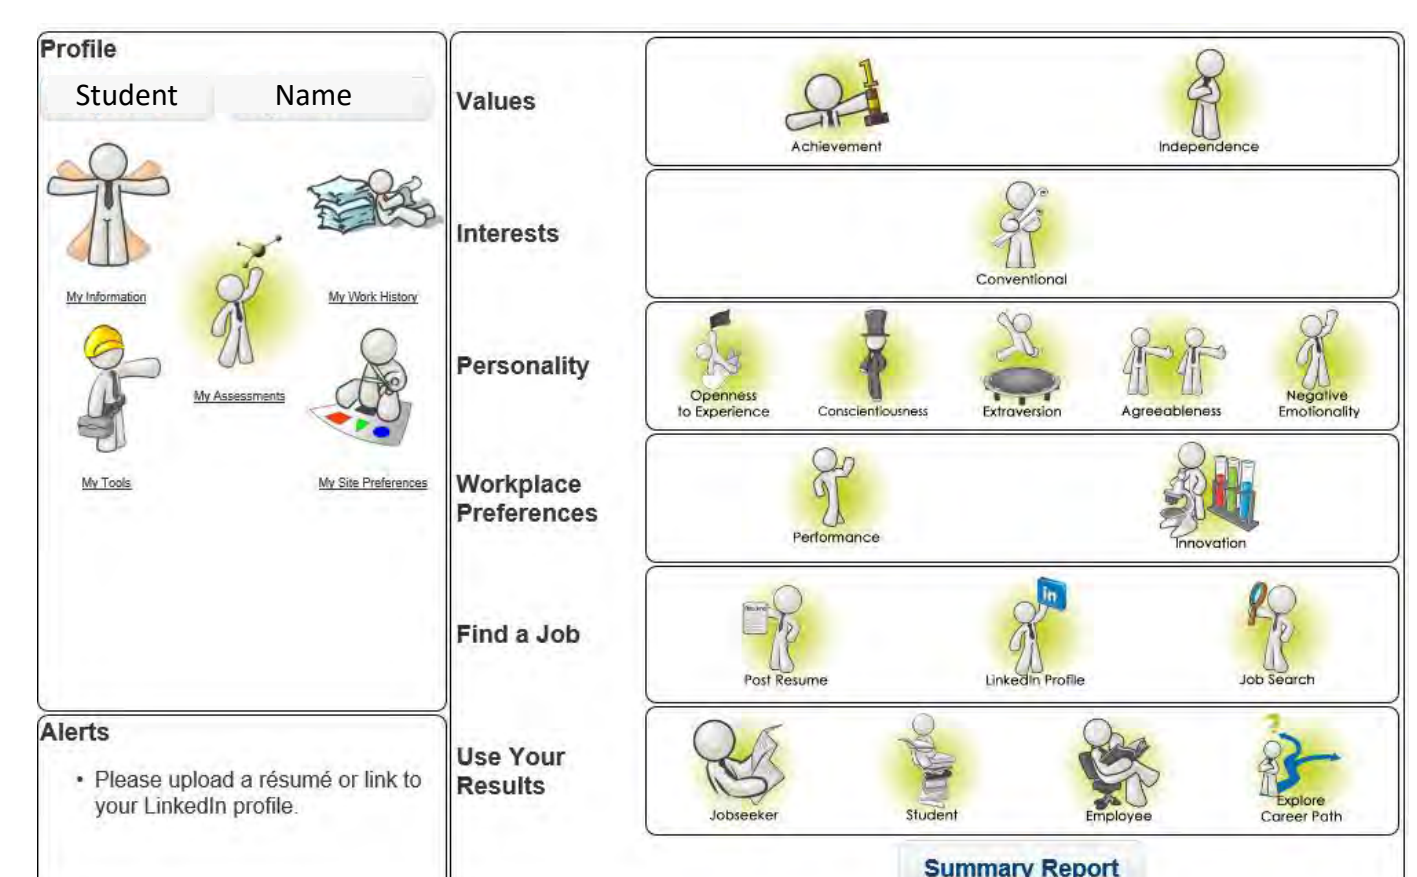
Profile

Student Name

My Information

My Assessments

My Work History

My Tools

My Site Preferences

Alerts

• Please upload a résumé or link to your LinkedIn profile.

Values

Achievement

Independence

Interests

Conventional

Personality

Openness to Experience

Conscientiousness

Extraversion

Agreeableness

Negative Emotionality

Workplace Preferences

Performance

Innovation

Find a Job

Post Resume

LinkedIn Profile

Job Search

Use Your Results

Jobseeker

Student

Employee

Explore Career Path

Summary Report